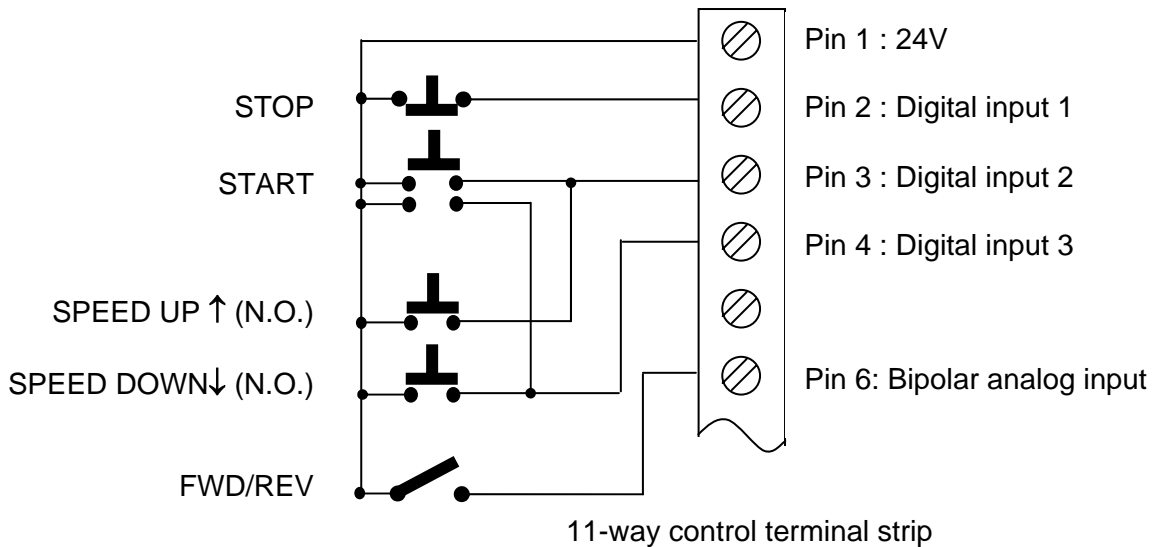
STOP

START

SPEED UP ↑ (N.O.)

SPEED DOWN↓ (N.O.)

FWD/REV

Pin 1 : 24V

Pin 2 : Digital input 1

Pin 3 : Digital input 2

Pin 4 : Digital input 3

Pin 6: Bipolar analog input

11-way control terminal strip